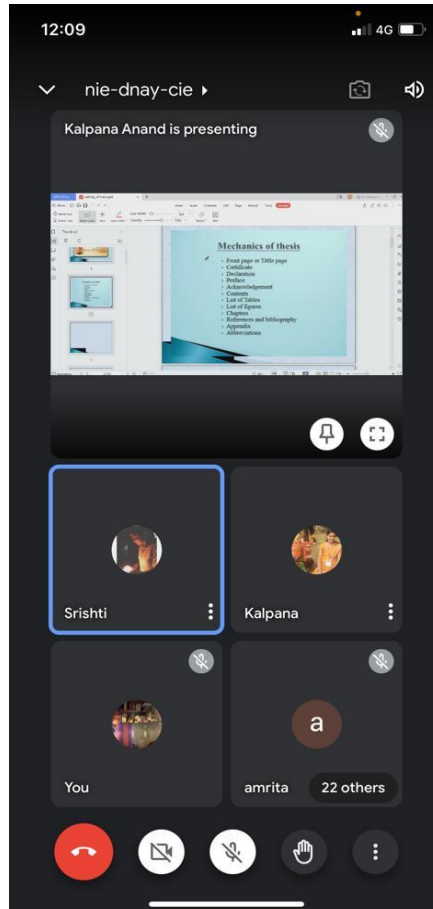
12:09

4G

nie-dnay-cie

Kalpana Anand is presenting

Mechanics of thesis

- Front page or Title page
- Certificate
- Declaration
- Preface
- Acknowledgement
- Contents
- List of Tables
- List of figures
- Chapters
- References and bibliography
- Appendix
- Abbreviations

Srishti

Kalpana

You

a

amrita

22 others